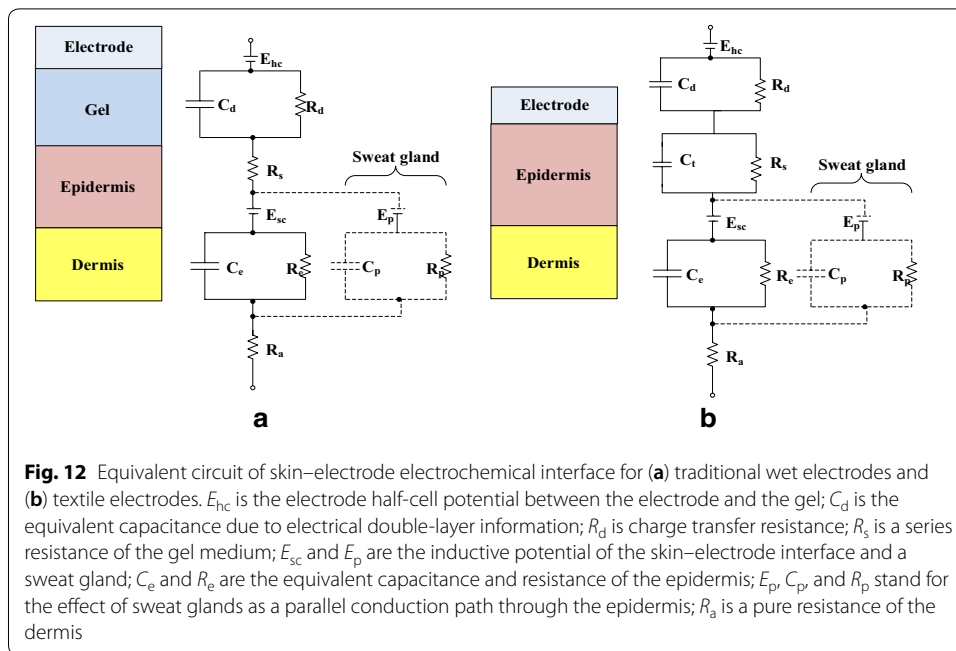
Electrode

Gel

Epidermis

Dermis

$E_{hc}$

$C_d$

$R_d$

$R_s$

Sweat gland

$E_{sc}$

$E_p$

$C_e$

$R_e$

$C_p$

$R_p$

$R_a$

a

Electrode

Epidermis

Dermis

$E_{hc}$

$C_d$

$R_d$

$C_t$

$R_s$

Sweat gland

$E_{sc}$

$E_p$

$C_e$

$R_e$

$C_p$

$R_p$

$R_a$

b

**Fig. 12** Equivalent circuit of skin–electrode electrochemical interface for (**a**) traditional wet electrodes and (**b**) textile electrodes. $E_{hc}$ is the electrode half-cell potential between the electrode and the gel; $C_d$ is the equivalent capacitance due to electrical double-layer information; $R_d$ is charge transfer resistance; $R_s$ is a series resistance of the gel medium; $E_{sc}$ and $E_p$ are the inductive potential of the skin–electrode interface and a sweat gland; $C_e$ and $R_e$ are the equivalent capacitance and resistance of the epidermis; $E_p$, $C_p$, and $R_p$ stand for the effect of sweat glands as a parallel conduction path through the epidermis; $R_a$ is a pure resistance of the dermis